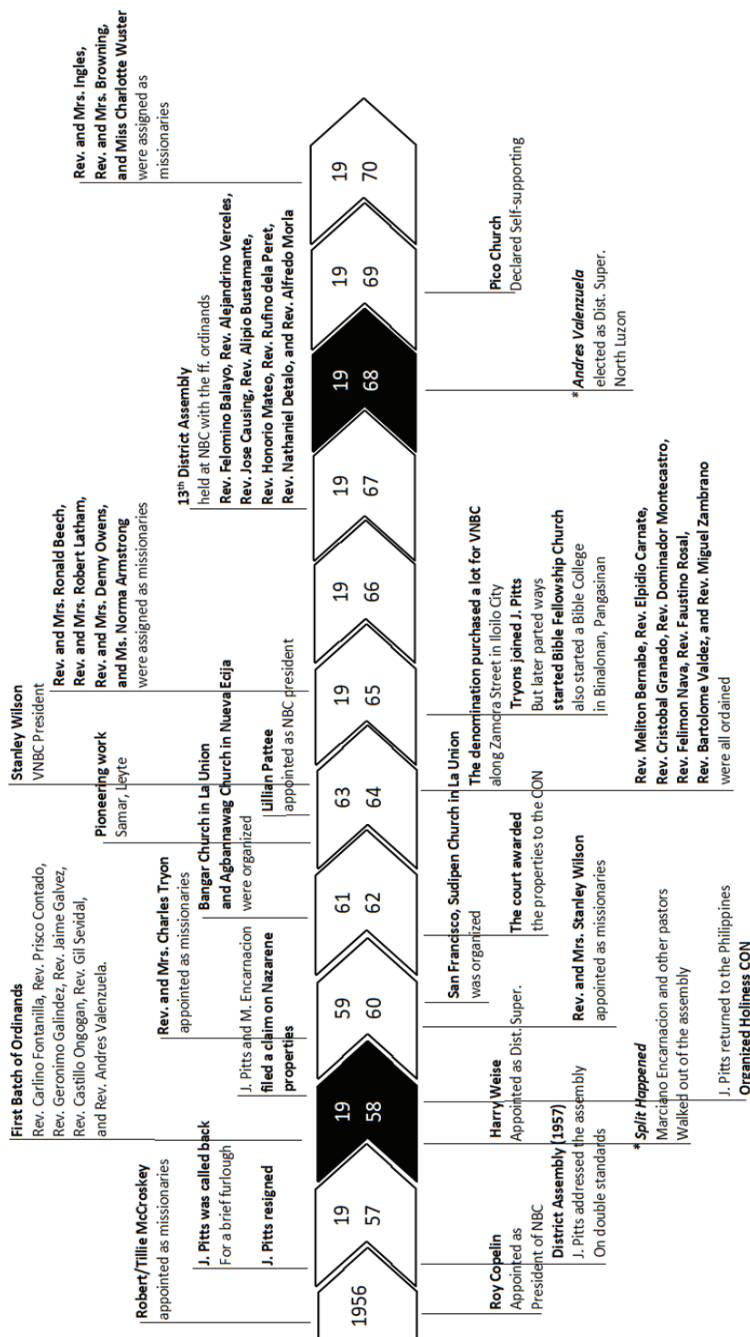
1956

19 57

19 58

59 60

61 62

63 64

19 65

19 66

19 67

19 68

19 69

19 70

Robert/Tillie McCroskey
appointed as missionaries

J. Pitts was called back
For a brief furlough

J. Pitts resigned

First Batch of Ordinands
Rev. Carlino Fontanilla, Rev. Prisco Contado, Rev. Geronimo Galindez, Rev. Jaime Galvez, Rev. Castillo Ongogan, Rev. Gil Sevidal, and Rev. Andres Valenzuela.

Rev. and Mrs. Charles Tryon
appointed as missionaries

J. Pitts and M. Encarnacion
filed a claim on Nazarene properties

Bangar Church in La Union and Agbannawag Church in Nueva Ecija
were organized

Pioneering work
Samar, Leyte

Lillian Pattee
appointed as NBC president

Stanley Wilson
VNBC President

Rev. and Mrs. Ronald Beech, Rev. and Mrs. Robert Latham, Rev. and Mrs. Denny Owens, and Ms. Norma Armstrong
were assigned as missionaries

13th District Assembly
held at NBC with the ff. ordinands
Rev. Felomino Balayo, Rev. Alejandrino Verceles, Rev. Jose Causing, Rev. Alipio Bustamante, Rev. Honorio Mateo, Rev. Rufino dela Peret, Rev. Nathaniel Detalo, and Rev. Alfredo Morla

Rev. and Mrs. Ingles, Rev. and Mrs. Browning, and Miss Charlotte Wuster
were assigned as missionaries

Roy Copelin
Appointed as President of NBC

District Assembly (1957)
J. Pitts addressed the assembly
On double standards

Harry Weise
Appointed as Dist. Super.

* Split Happened
Marciano Encarnacion and other pastors
Walked out of the assembly

J. Pitts returned to the Philippines
Organized Holiness CON

San Francisco, Sudipen Church in La Union
was organized

The court awarded
the properties to the CON

Rev. and Mrs. Stanley Wilson
appointed as missionaries

The denomination purchased a lot for VNBC
along Zamora Street in Iloilo City

Tryons joined J. Pitts
But later parted ways
started Bible Fellowship Church
also started a Bible College
in Binalonan, Pangasinan

Rev. Meliton Bernabe, Rev. Elpidio Carnate, Rev. Cristobal Granado, Rev. Dominador Montecastro, Rev. Felimon Nava, Rev. Faustino Rosal, Rev. Bartolome Valdez, and Rev. Miguel Zambrano
were all ordained

* Andres Valenzuela
elected as Dist. Super.
North Luzon

Pico Church
Declared Self-supporting